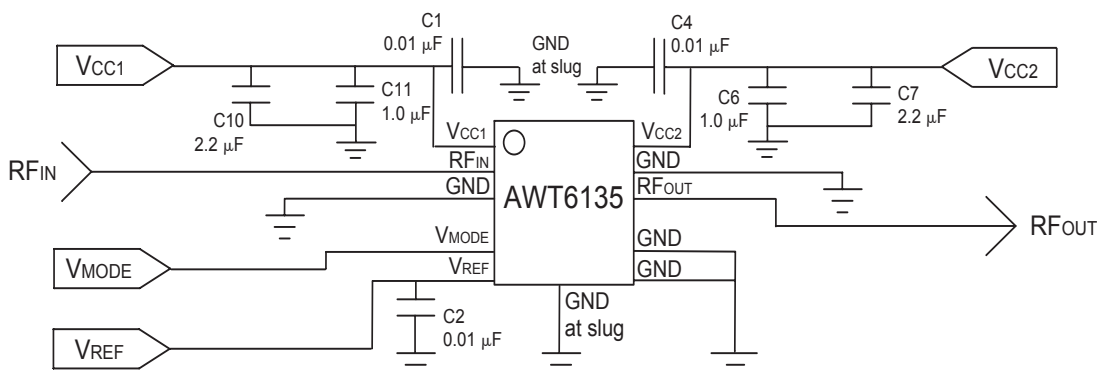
C1
0.01 µF

GND
at slug

C4
0.01 µF

VCC1

VCC2

C11
1.0 µF

C10
2.2 µF

C6
1.0 µF

C7
2.2 µF

VCC1

VCC2

RFIN

RFIN

GND

GND

RFOUT

AWT6135

RFOUT

VMODE

GND

VMODE

VREF

GND

GND
at slug

C2
0.01 µF

VREF